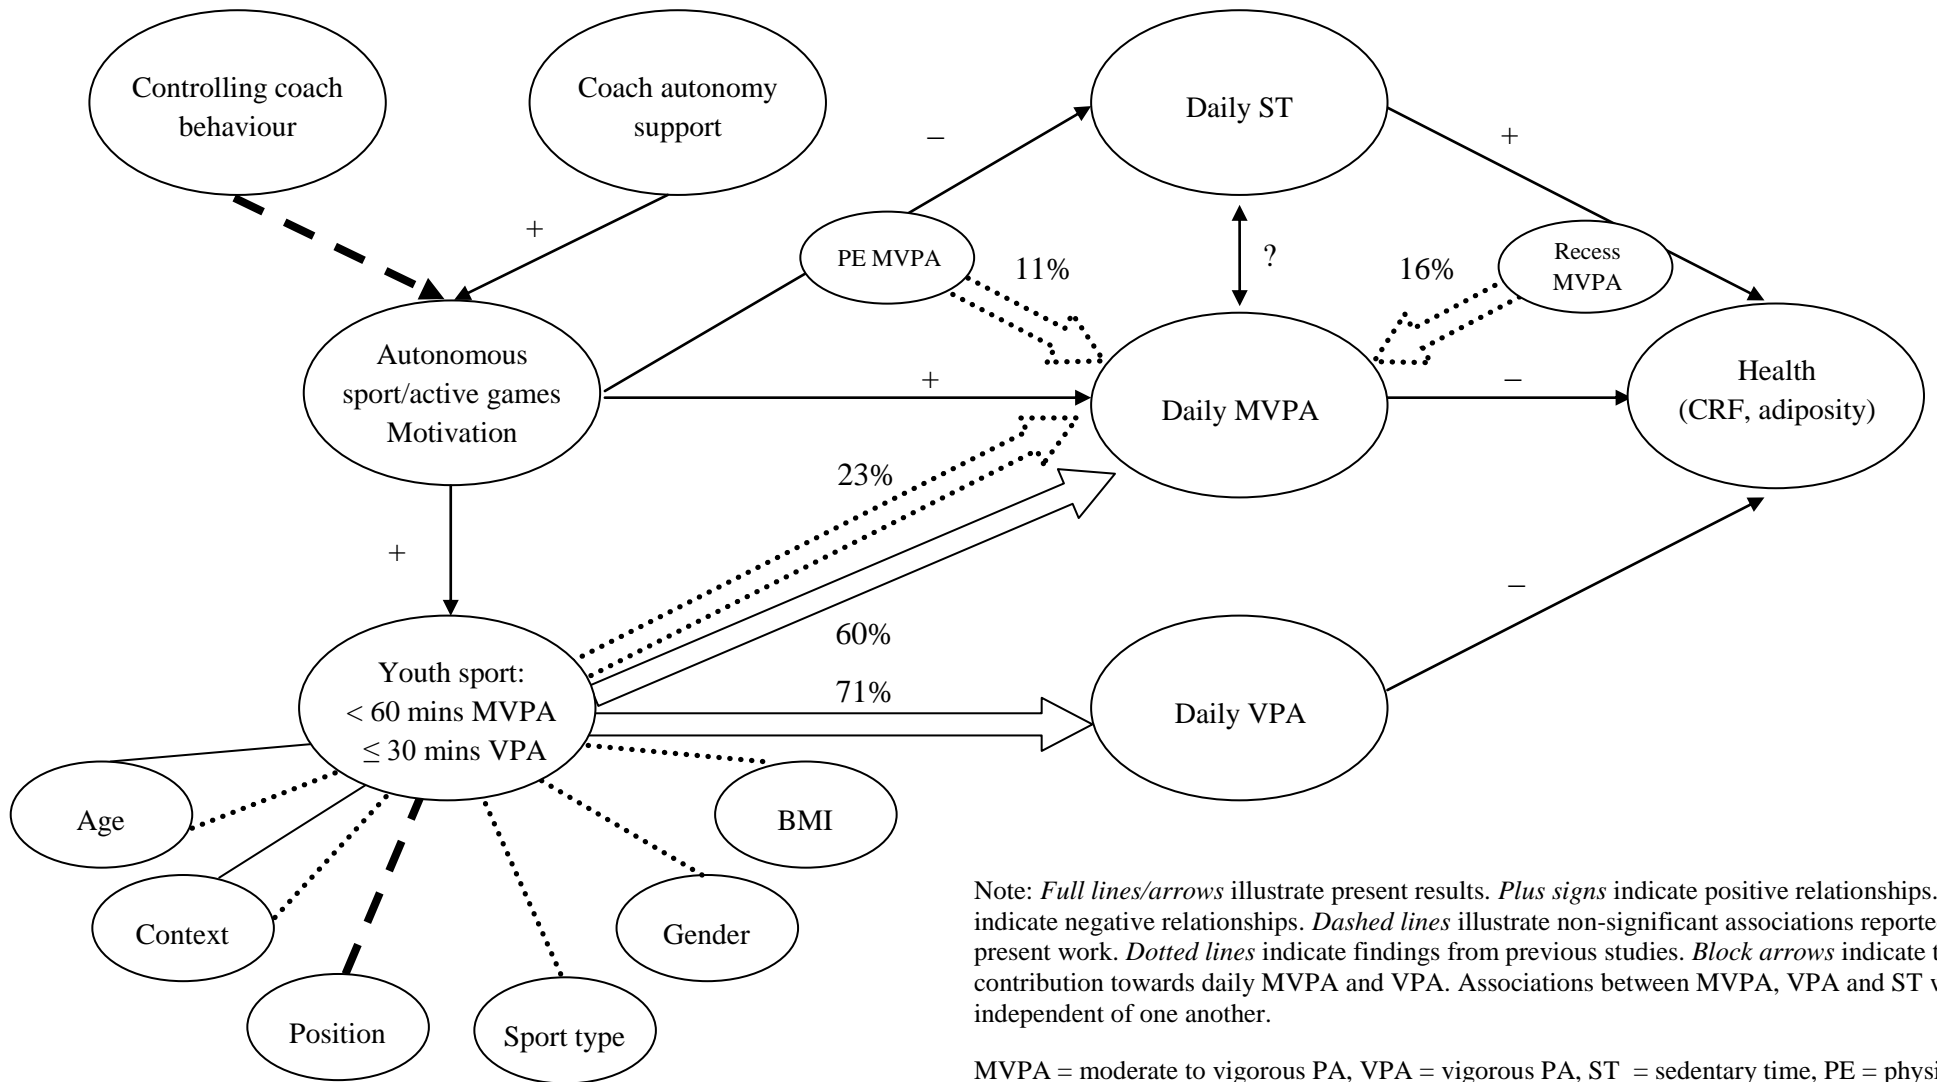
Controlling coach behaviour

Coach autonomy support

+

Autonomous sport/active games Motivation

+

Youth sport: < 60 mins MVPA ≤ 30 mins VPA

Age

Context

Position

Sport type

Gender

BMI

–

Daily ST

PE MVPA

11%

?

16%

Recess MVPA

+

+

Daily MVPA

–

Health (CRF, adiposity)

23%

60%

71%

Daily VPA

–

Note: *Full lines/arrows* illustrate present results. *Plus signs* indicate positive relationships. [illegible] indicate negative relationships. *Dashed lines* illustrate non-significant associations reporte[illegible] present work. *Dotted lines* indicate findings from previous studies. *Block arrows* indicate t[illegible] contribution towards daily MVPA and VPA. Associations between MVPA, VPA and ST w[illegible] independent of one another.

MVPA = moderate to vigorous PA, VPA = vigorous PA, ST = sedentary time, PE = physi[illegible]